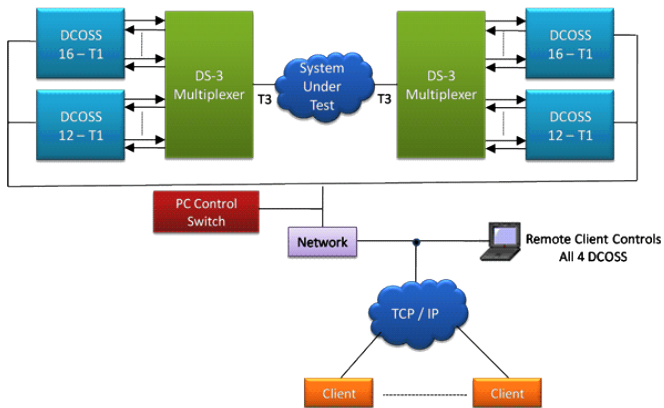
DCOSS
16 – T1

DCOSS
12 – T1

DS-3
Multiplexer

T3

System
Under
Test

T3

DS-3
Multiplexer

DCOSS
16 – T1

DCOSS
12 – T1

PC Control
Switch

Network

Remote Client Controls
All 4 DCOSS

TCP / IP

Client

Client